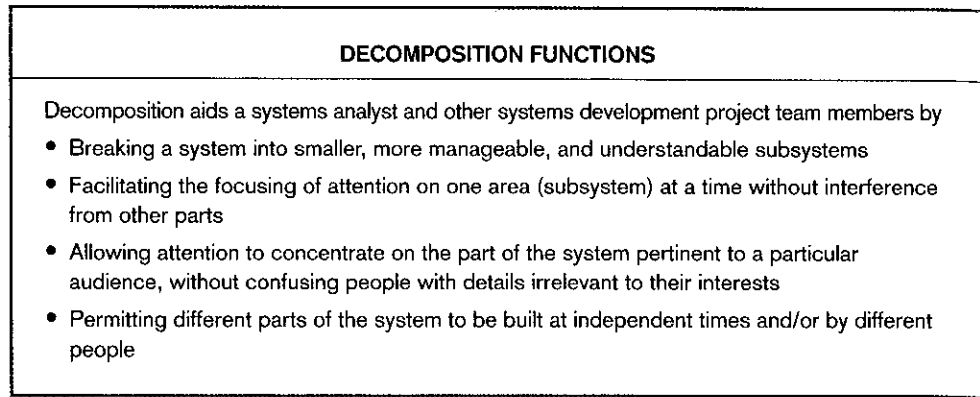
DECOMPOSITION FUNCTIONS

Decomposition aids a systems analyst and other systems development project team members by

- Breaking a system into smaller, more manageable, and understandable subsystems
- Facilitating the focusing of attention on one area (subsystem) at a time without interference from other parts
- Allowing attention to concentrate on the part of the system pertinent to a particular audience, without confusing people with details irrelevant to their interests
- Permitting different parts of the system to be built at independent times and/or by different people